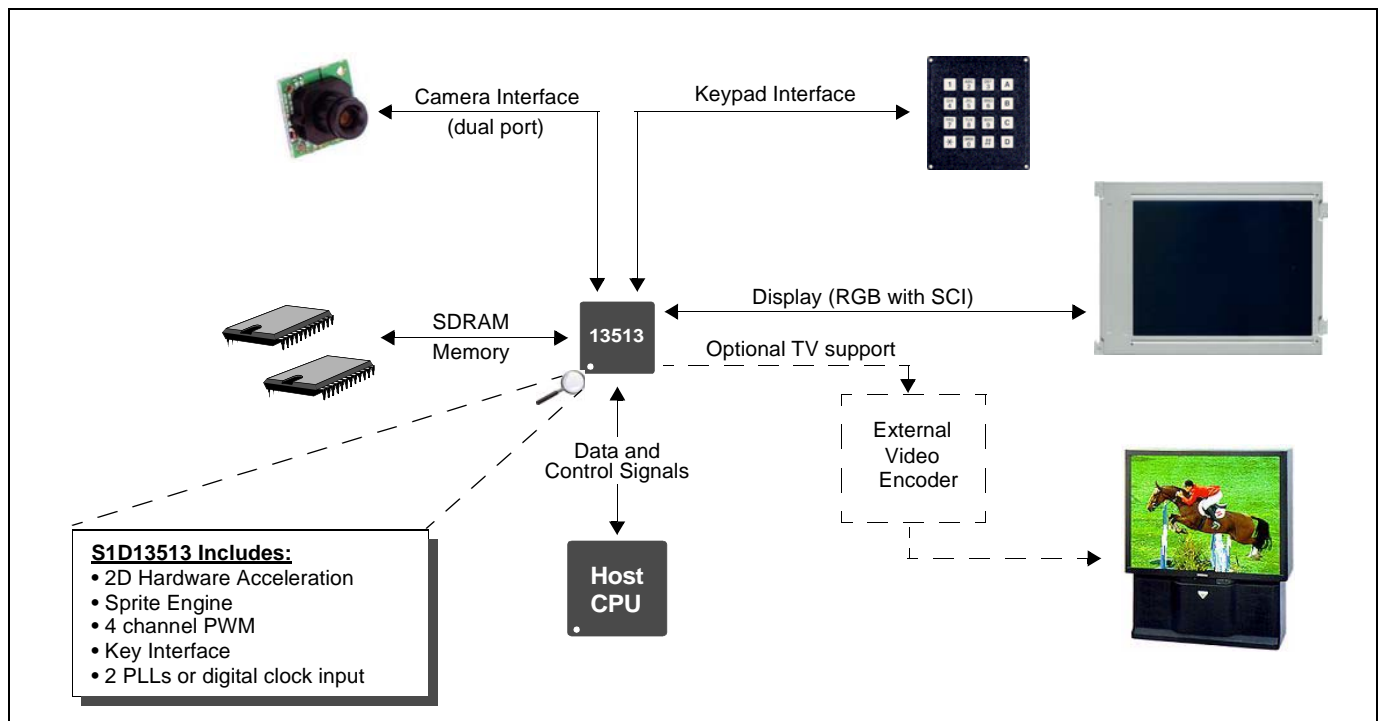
Camera Interface
(dual port)

Keypad Interface

1 2 3 A
4 5 6 B
7 8 9 C
\* 0 # D

SDRAM
Memory

13513

Display (RGB with SCI)

Optional TV support

External
Video
Encoder

Data and
Control Signals

Host
CPU

**S1D13513 Includes:**
• 2D Hardware Acceleration
• Sprite Engine
• 4 channel PWM
• Key Interface
• 2 PLLs or digital clock input